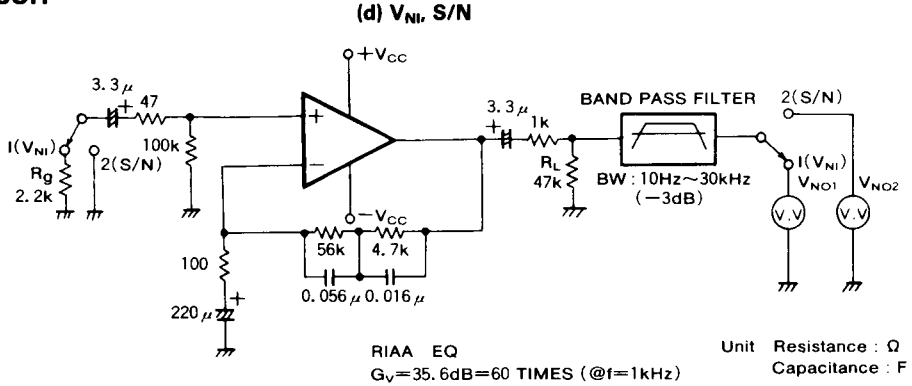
(d) $V_{NI}$, S/N

$+V_{CC}$

3.3μ

47

1($V_{NI}$)

100k

2(S/N)

$R_g$

2.2k

$-V_{CC}$

3.3μ

1k

$R_L$

47k

BAND PASS FILTER

BW : 10Hz～30kHz (−3dB)

2(S/N)

1($V_{NI}$)

$V_{NO1}$

$V_{NO2}$

V.V

V.V

100

220μ

56k

4.7k

0.056μ

0.016μ

RIAA EQ

$G_V$=35.6dB=60 TIMES (@f=1kHz)

Unit Resistance : Ω
Capacitance : F